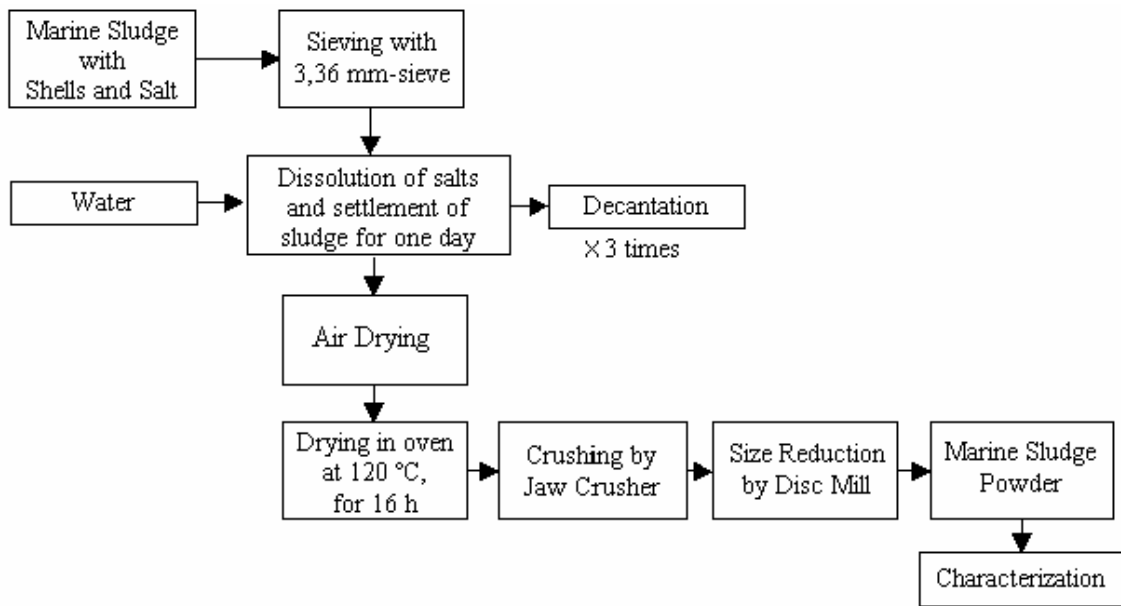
Marine Sludge with Shells and Salt

Sieving with 3,36 mm-sieve

Water

Dissolution of salts and settlement of sludge for one day

Decantation

$\times$3 times

Air Drying

Drying in oven at 120 °C, for 16 h

Crushing by Jaw Crusher

Size Reduction by Disc Mill

Marine Sludge Powder

Characterization